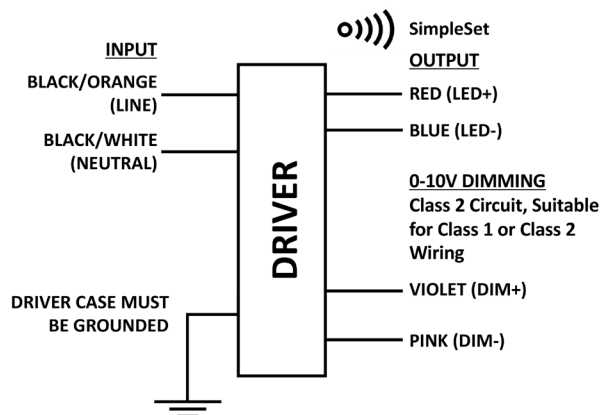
SimpleSet

INPUT

BLACK/ORANGE (LINE)

BLACK/WHITE (NEUTRAL)

DRIVER CASE MUST BE GROUNDED

DRIVER

OUTPUT

RED (LED+)

BLUE (LED-)

0-10V DIMMING
Class 2 Circuit, Suitable for Class 1 or Class 2 Wiring

VIOLET (DIM+)

PINK (DIM-)